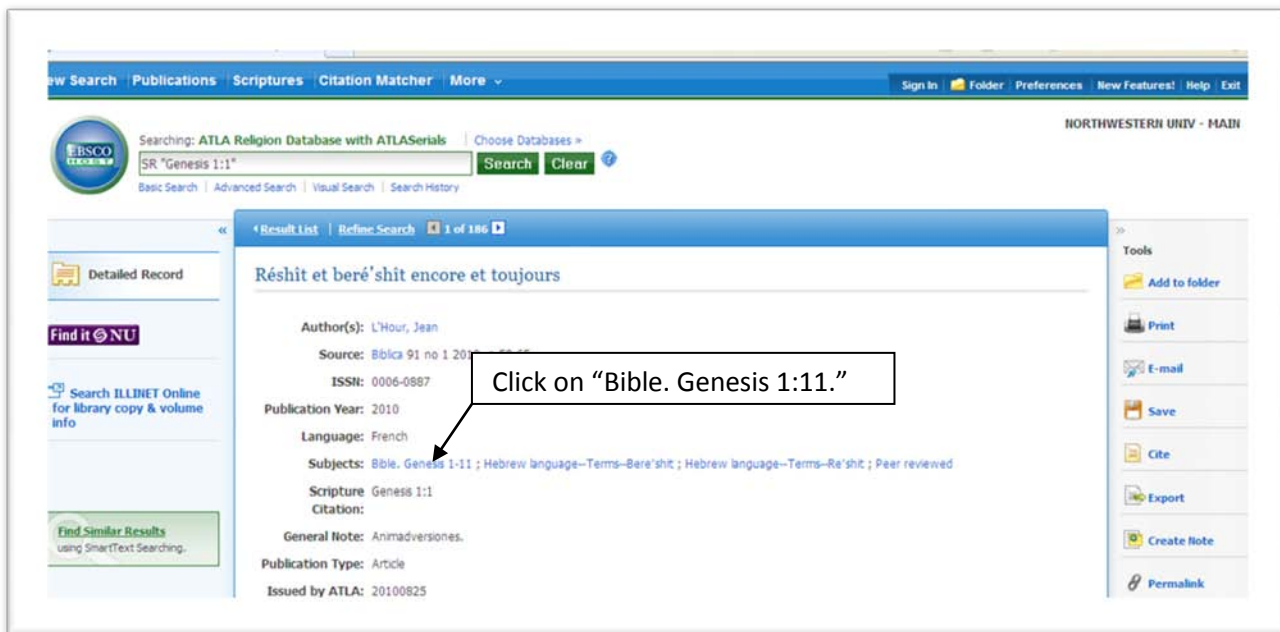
ew Search | Publications | Scriptures | Citation Matcher | More

Sign In | Folder | Preferences | New Features! | Help | Exit

EBSCO HOST

Searching: ATLA Religion Database with ATLASerials | Choose Databases »

SR "Genesis 1:1"

Search Clear

Basic Search | Advanced Search | Visual Search | Search History

NORTHWESTERN UNIV - MAIN

«

Result List | Refine Search 1 of 186

Detailed Record

Find it NU

Search ILLINET Online for library copy & volume info

Find Similar Results using SmartText Searching.

Rêshît et berê'shît encore et toujours

Author(s): L'Hour, Jean

Source: Biblica 91 no 1 201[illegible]

ISSN: 0006-0887

Publication Year: 2010

Language: French

Subjects: Bible. Genesis 1-11 ; Hebrew language--Terms--Bere'shit ; Hebrew language--Terms--Re'shit ; Peer reviewed

Scripture Citation: Genesis 1:1

General Note: Animadversiones.

Publication Type: Article

Issued by ATLA: 20100825

Click on “Bible. Genesis 1:11.”

»

Tools

Add to folder

Print

E-mail

Save

Cite

Export

Create Note

Permalink